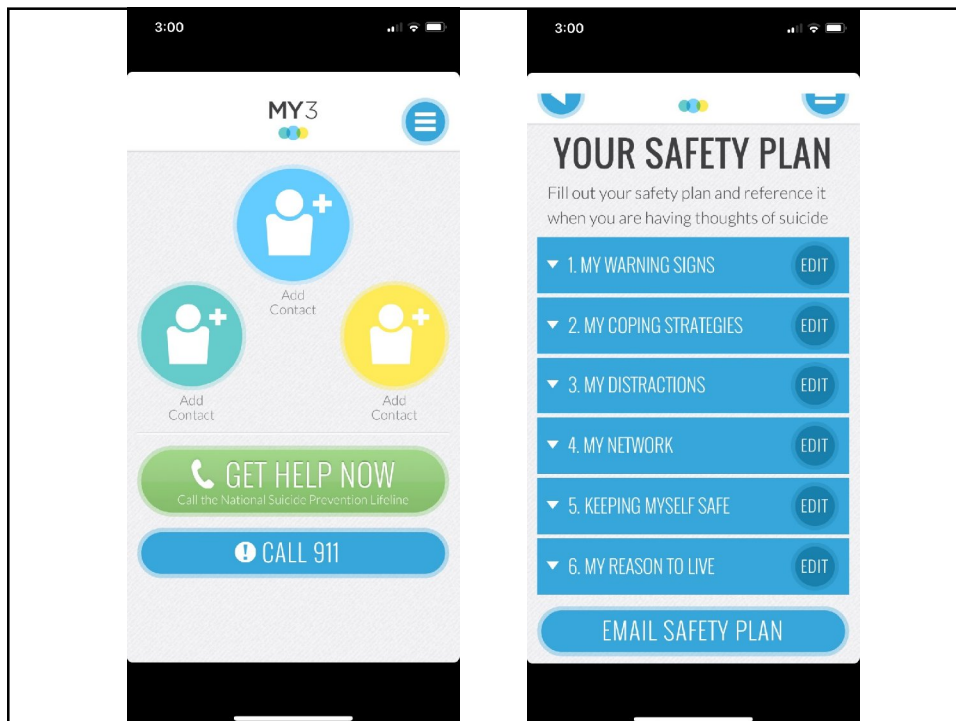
3:00

MY3

Add Contact

Add Contact

Add Contact

GET HELP NOW
Call the National Suicide Prevention Lifeline

CALL 911

3:00

YOUR SAFETY PLAN

Fill out your safety plan and reference it when you are having thoughts of suicide

1. MY WARNING SIGNS EDIT

2. MY COPING STRATEGIES EDIT

3. MY DISTRACTIONS EDIT

4. MY NETWORK EDIT

5. KEEPING MYSELF SAFE EDIT

6. MY REASON TO LIVE EDIT

EMAIL SAFETY PLAN